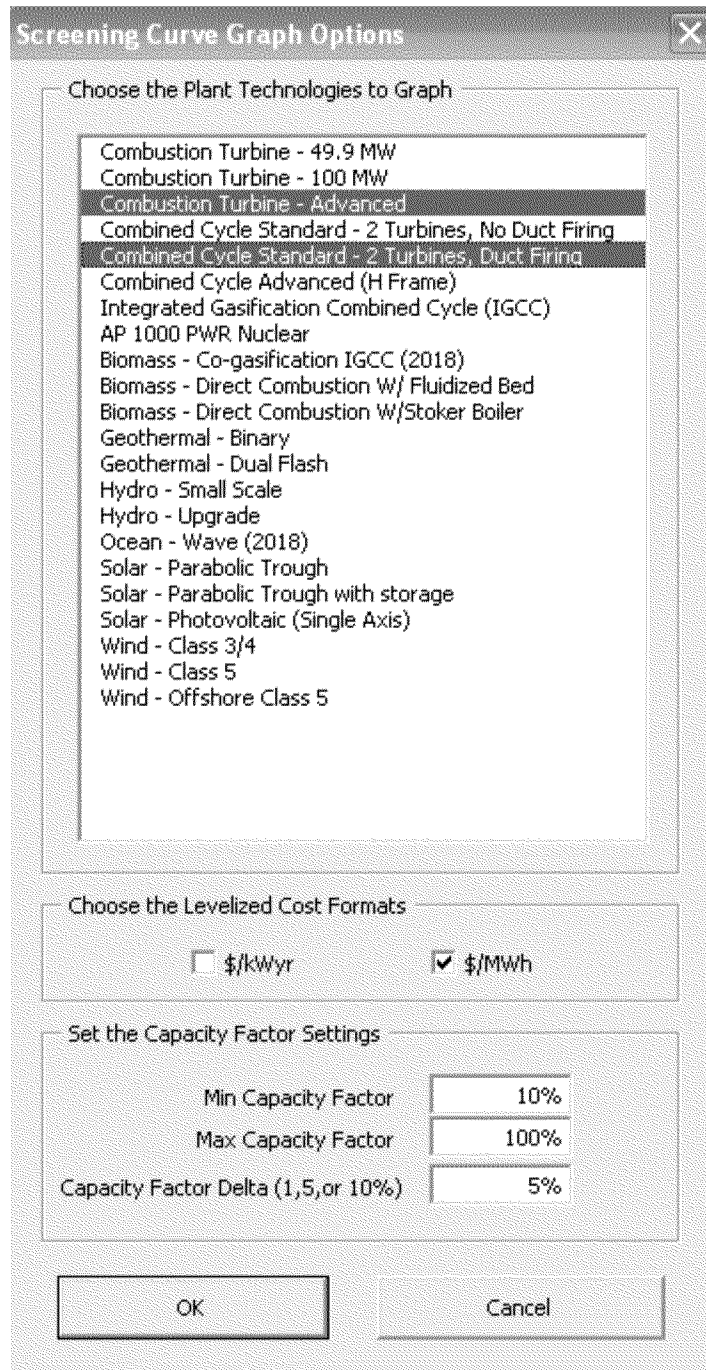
Screening Curve Graph Options

Choose the Plant Technologies to Graph

Combustion Turbine - 49.9 MW
Combustion Turbine - 100 MW
Combustion Turbine - Advanced
Combined Cycle Standard - 2 Turbines, No Duct Firing
Combined Cycle Standard - 2 Turbines, Duct Firing
Combined Cycle Advanced (H Frame)
Integrated Gasification Combined Cycle (IGCC)
AP 1000 PWR Nuclear
Biomass - Co-gasification IGCC (2018)
Biomass - Direct Combustion W/ Fluidized Bed
Biomass - Direct Combustion W/Stoker Boiler
Geothermal - Binary
Geothermal - Dual Flash
Hydro - Small Scale
Hydro - Upgrade
Ocean - Wave (2018)
Solar - Parabolic Trough
Solar - Parabolic Trough with storage
Solar - Photovoltaic (Single Axis)
Wind - Class 3/4
Wind - Class 5
Wind - Offshore Class 5

Choose the Levelized Cost Formats

$/kWyr
$/MWh

Set the Capacity Factor Settings

Min Capacity Factor 10%
Max Capacity Factor 100%
Capacity Factor Delta (1,5,or 10%) 5%

OK
Cancel